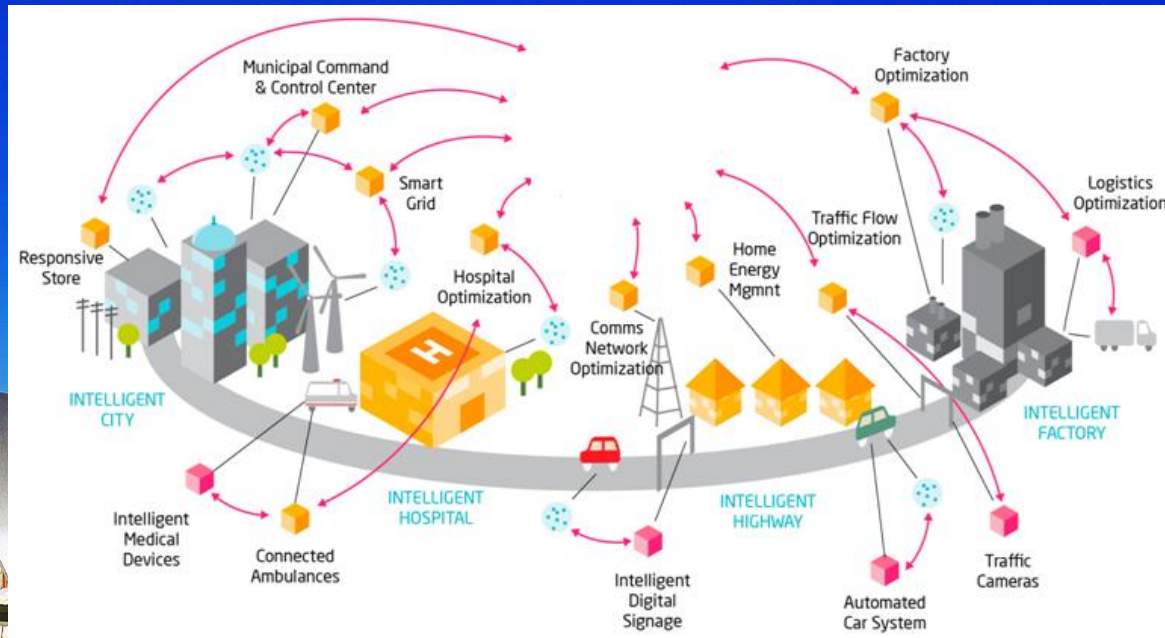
Municipal Command & Control Center

Smart Grid

Responsive Store

Hospital Optimization

Comms Network Optimization

Home Energy Mgmnt

Traffic Flow Optimization

Factory Optimization

Logistics Optimization

INTELLIGENT CITY

INTELLIGENT HOSPITAL

INTELLIGENT HIGHWAY

INTELLIGENT FACTORY

Intelligent Medical Devices

Connected Ambulances

Intelligent Digital Signage

Automated Car System

Traffic Cameras